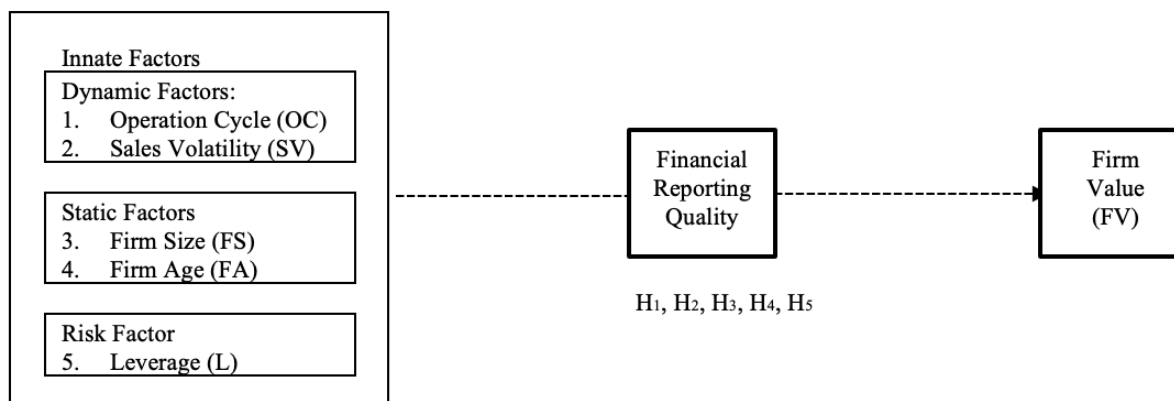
Innate Factors

Dynamic Factors:
1. Operation Cycle (OC)
2. Sales Volatility (SV)

Static Factors
3. Firm Size (FS)
4. Firm Age (FA)

Risk Factor
5. Leverage (L)

Financial Reporting Quality

Firm Value (FV)

$H_1$, $H_2$, $H_3$, $H_4$, $H_5$